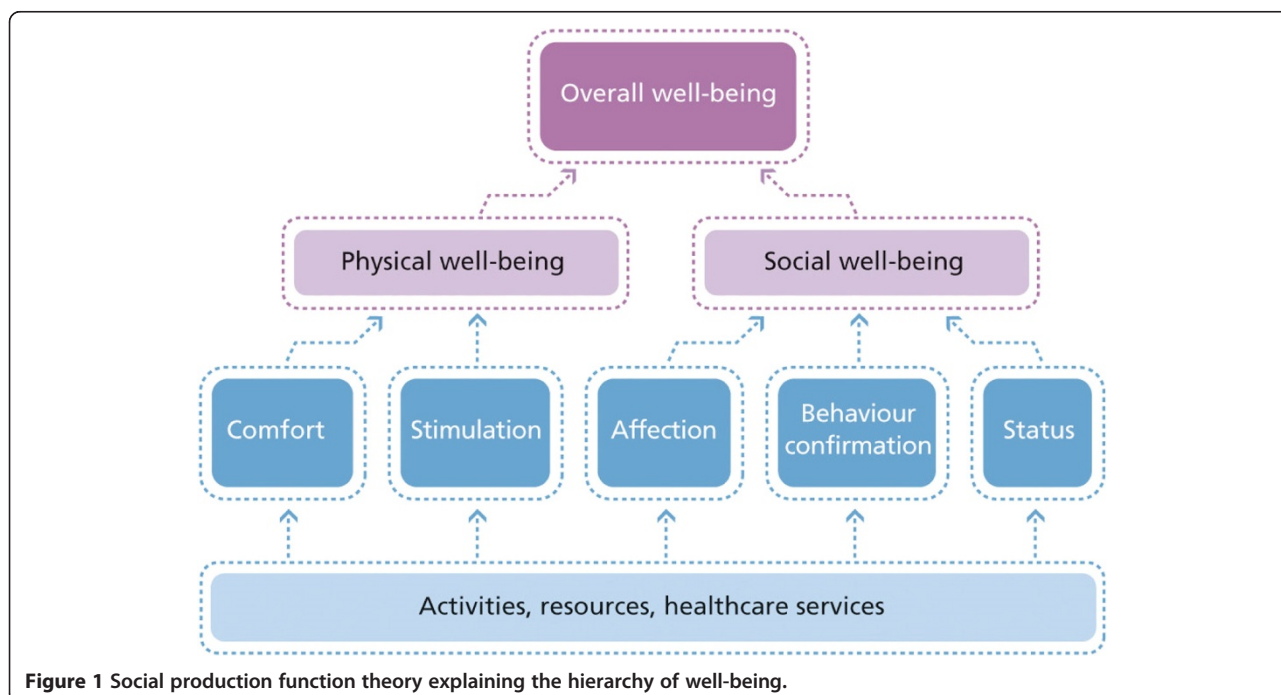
Overall well-being

Physical well-being

Social well-being

Comfort

Stimulation

Affection

Behaviour confirmation

Status

Activities, resources, healthcare services

**Figure 1 Social production function theory explaining the hierarchy of well-being.**